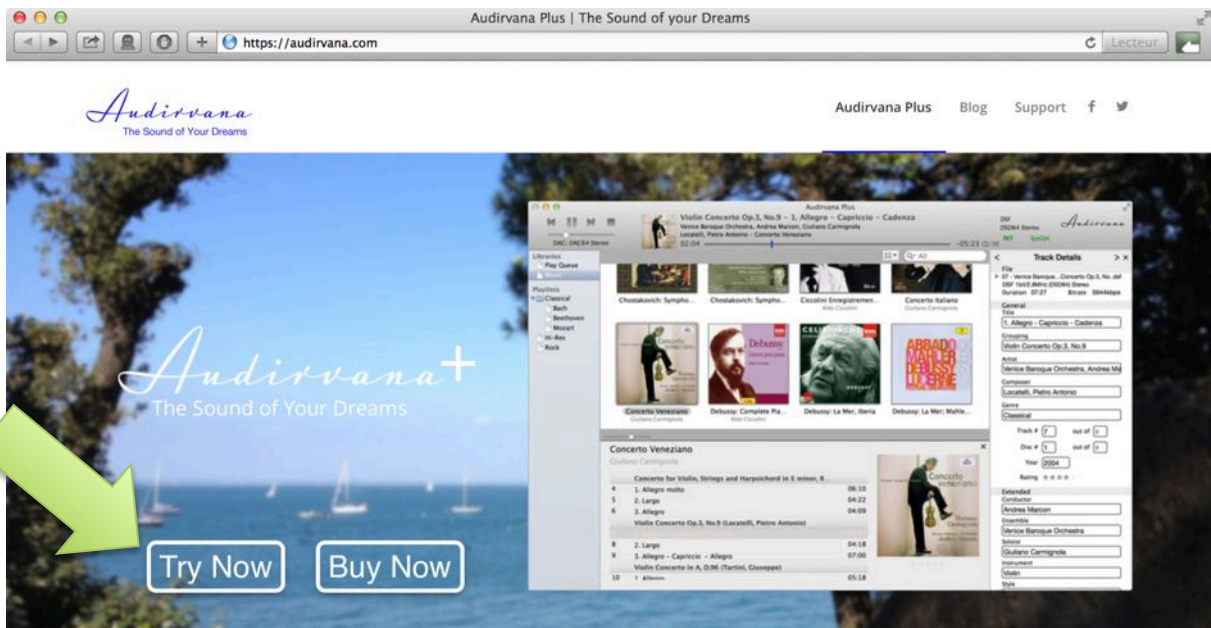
Audirvana Plus | The Sound of your Dreams

https://audirvana.com

Lecteur

Audirvana
The Sound of Your Dreams

Audirvana Plus Blog Support

Audirvana+
The Sound of Your Dreams

Try Now Buy Now

Audirvana Plus

Violin Concerto Op.3, No.9 – 1. Allegro – Capriccio – Cadenza
Venice Baroque Orchestra, Andrea Marcon, Giuliano Carmignola
Locatelli, Pietro Antonio – Concerto Veneziano
02:04 -05:23

DAC: DAC64 Stereo

DSF
DSD64 Stereo

Audirvana

Libraries
Play Queue

Playlists
Classical
Bach
Beethoven
Mozart
Hi-Res
Rock

Chostakovich: Sympho...
Chostakovich: Sympho...
Ciccolini Enregistremen...
Aldo Ciccolini
Concerto Italiano
Giuliano Carmignola

Concerto Veneziano
Giuliano Carmignola
Debussy: Complete Pia...
Aldo Ciccolini
Debussy: La Mer, Iberia
Debussy: La Mer; Mahle...

Concerto Veneziano
Giuliano Carmignola

Concerto for Violin, Strings and Harpsichord in E minor, R...
4 1. Allegro molto 06:10
5 2. Largo 04:22
6 3. Allegro 04:09
Violin Concerto Op.3, No.9 (Locatelli, Pietro Antonio)
8 2. Largo 04:18
9 3. Allegro – Capriccio – Allegro 07:00
Violin Concerto in A, D.96 (Tartini, Giuseppe)
10 1. Allegro 05:18

Track Details

File
07 - Venice Baroque...Concerto Op.3, No..dsf
DSF 1bit/2.8MHz (DSD64) Stereo
Duration 07:27 Bitrate 5644kbps

General
Title
1. Allegro – Capriccio – Cadenza
Grouping
Violin Concerto Op.3, No.9
Artist
Venice Baroque Orchestra, Andrea Ma
Composer
Locatelli, Pietro Antonio
Genre
Classical
Track # 7 out of 0
Disc # 1 out of 0
Year 2004
Rating

Extended
Conductor
Andrea Marcon
Ensemble
Venice Baroque Orchestra
Soloist
Giuliano Carmignola
Instrument
Violin
Style